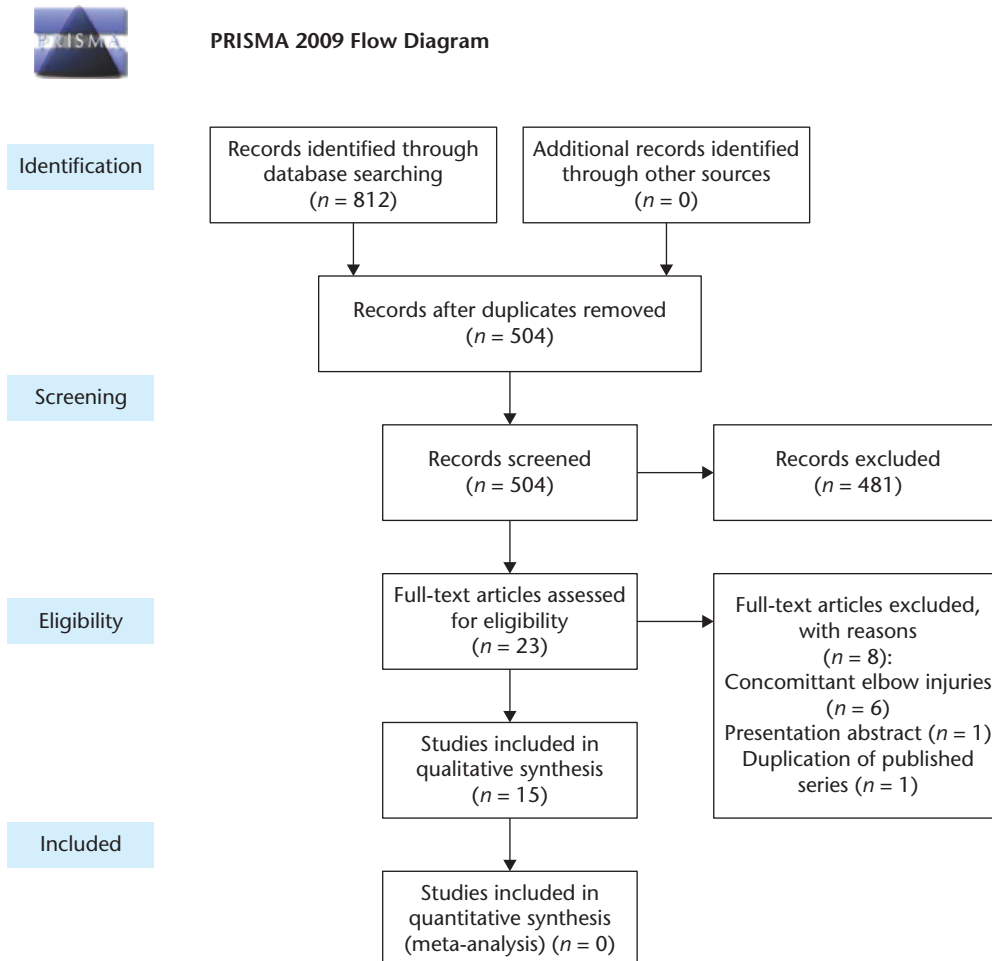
PRISMA

PRISMA 2009 Flow Diagram

Identification

Records identified through database searching ($n$ = 812)

Additional records identified through other sources ($n$ = 0)

Records after duplicates removed ($n$ = 504)

Screening

Records screened ($n$ = 504)

Records excluded ($n$ = 481)

Eligibility

Full-text articles assessed for eligibility ($n$ = 23)

Full-text articles excluded, with reasons ($n$ = 8): Concomittant elbow injuries ($n$ = 6) Presentation abstract ($n$ = 1) Duplication of published series ($n$ = 1)

Studies included in qualitative synthesis ($n$ = 15)

Included

Studies included in quantitative synthesis (meta-analysis) ($n$ = 0)